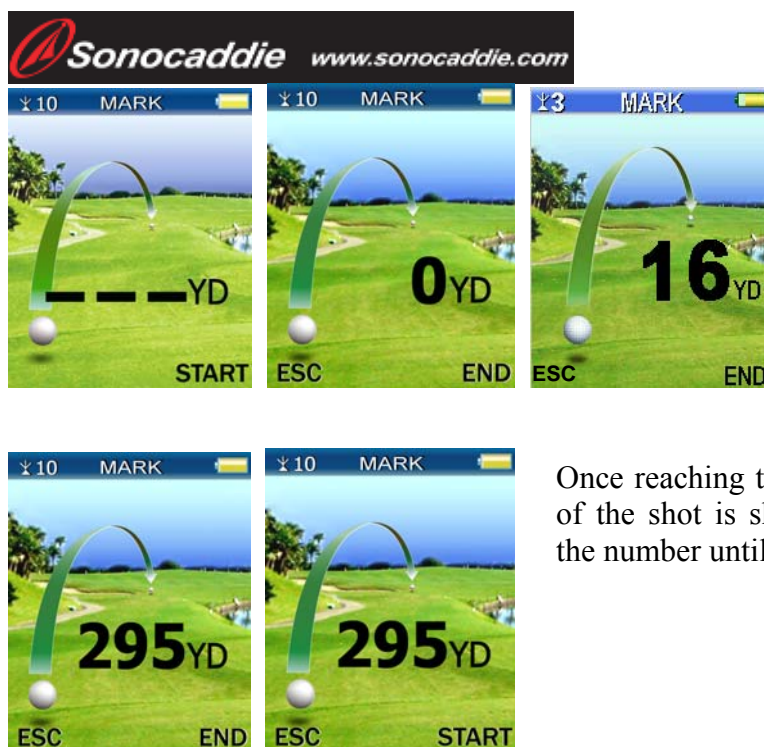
Sonocaddie www.sonocaddie.com

10 MARK

– – – YD

START

10 MARK

0YD

ESC END

3 MARK

16YD

ESC END

10 MARK

295YD

ESC END

10 MARK

295YD

ESC START

Once reaching t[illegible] of the shot is sh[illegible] the number until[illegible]